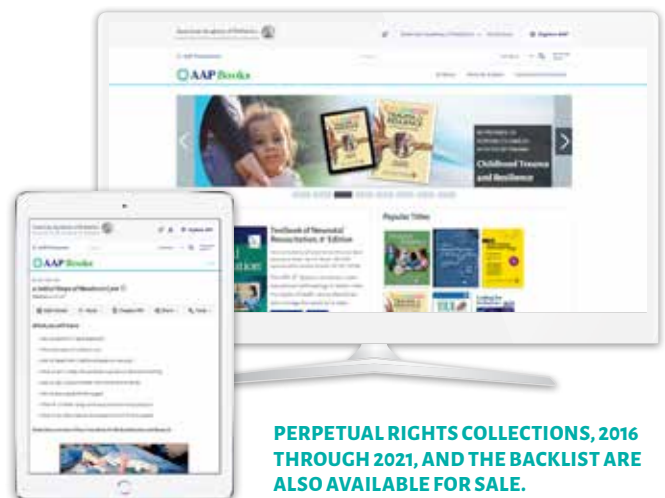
American Academy of Pediatrics

AAP Books

Childhood Trauma and Resilience

Textbook of Neonatal Resuscitation, 8th Edition

Popular Titles

American Academy of Pediatrics

AAP Books

PERPETUAL RIGHTS COLLECTIONS, 2016 THROUGH 2021, AND THE BACKLIST ARE ALSO AVAILABLE FOR SALE.